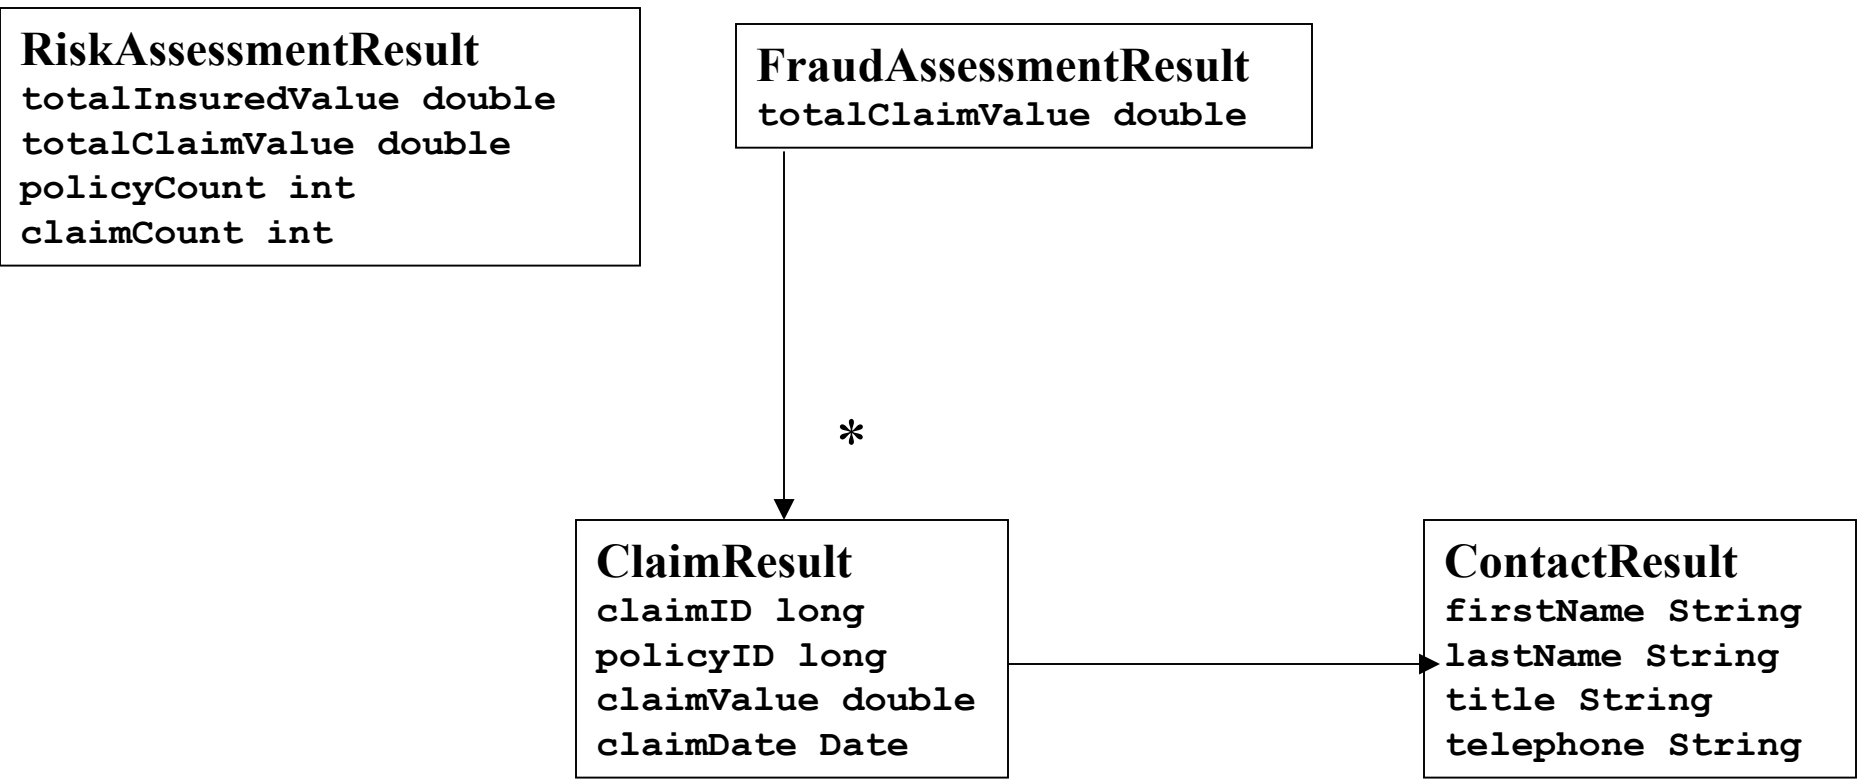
RiskAssessmentResult
totalInsuredValue double
totalClaimValue double
policyCount int
claimCount int

FraudAssessmentResult
totalClaimValue double

*

ClaimResult
claimID long
policyID long
claimValue double
claimDate Date

ContactResult
firstName String
lastName String
title String
telephone String